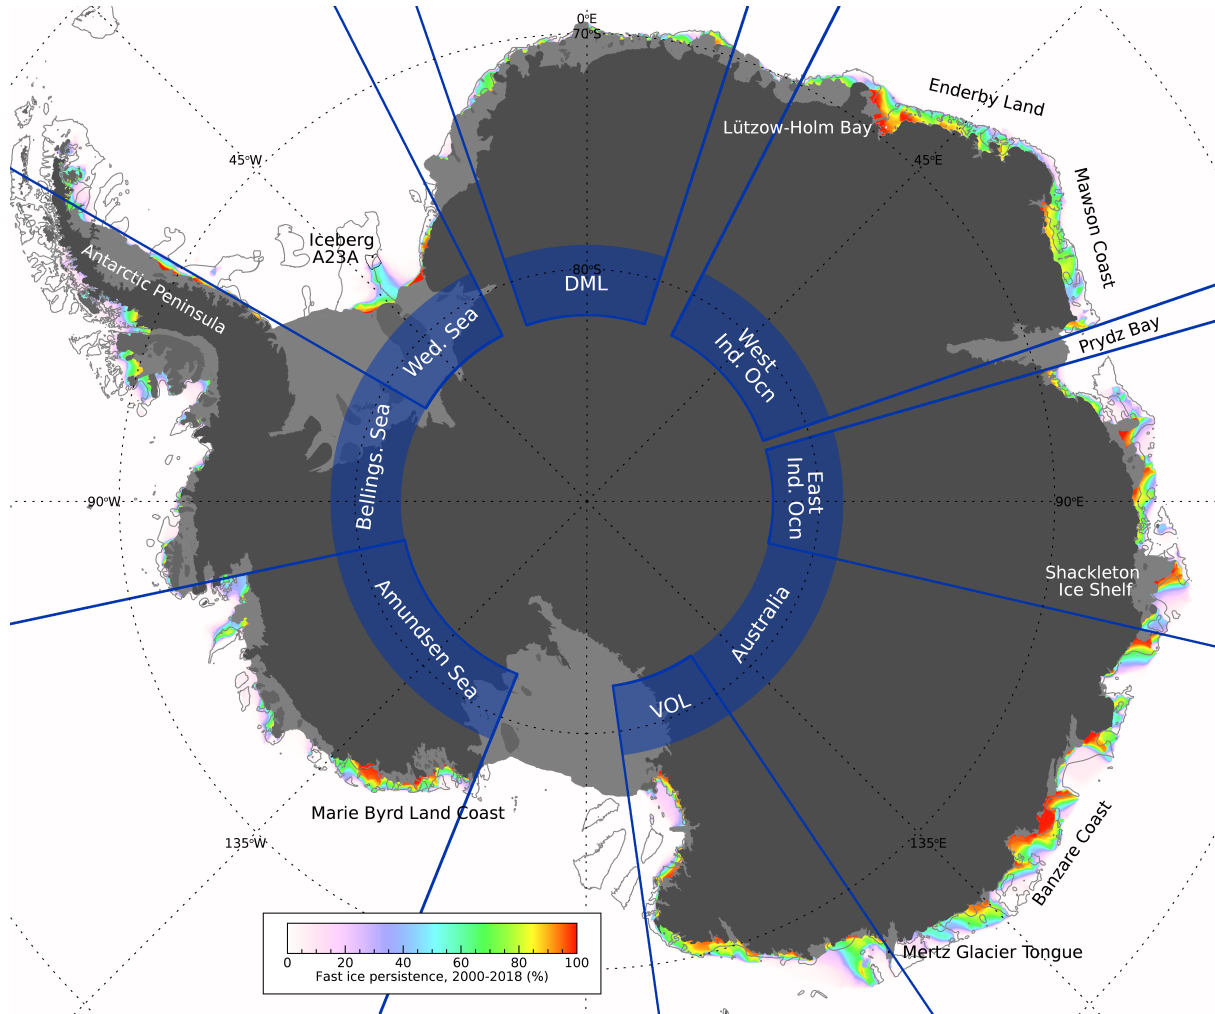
0°E
70°S
Enderby Land
Lützow-Holm Bay
45°W
45°E
Mawson Coast
Iceberg A23A
Antarctic Peninsula
80°S
DML
Wed. Sea
West Ind. Ocn
Prydz Bay
Bellings. Sea
East Ind. Ocn
90°W
90°E
Shackleton Ice Shelf
Amundsen Sea
Australia
VOL
Marie Byrd Land Coast
135°W
135°E
Banzare Coast
Mertz Glacier Tongue
0 20 40 60 80 100
Fast ice persistence, 2000-2018 (%)